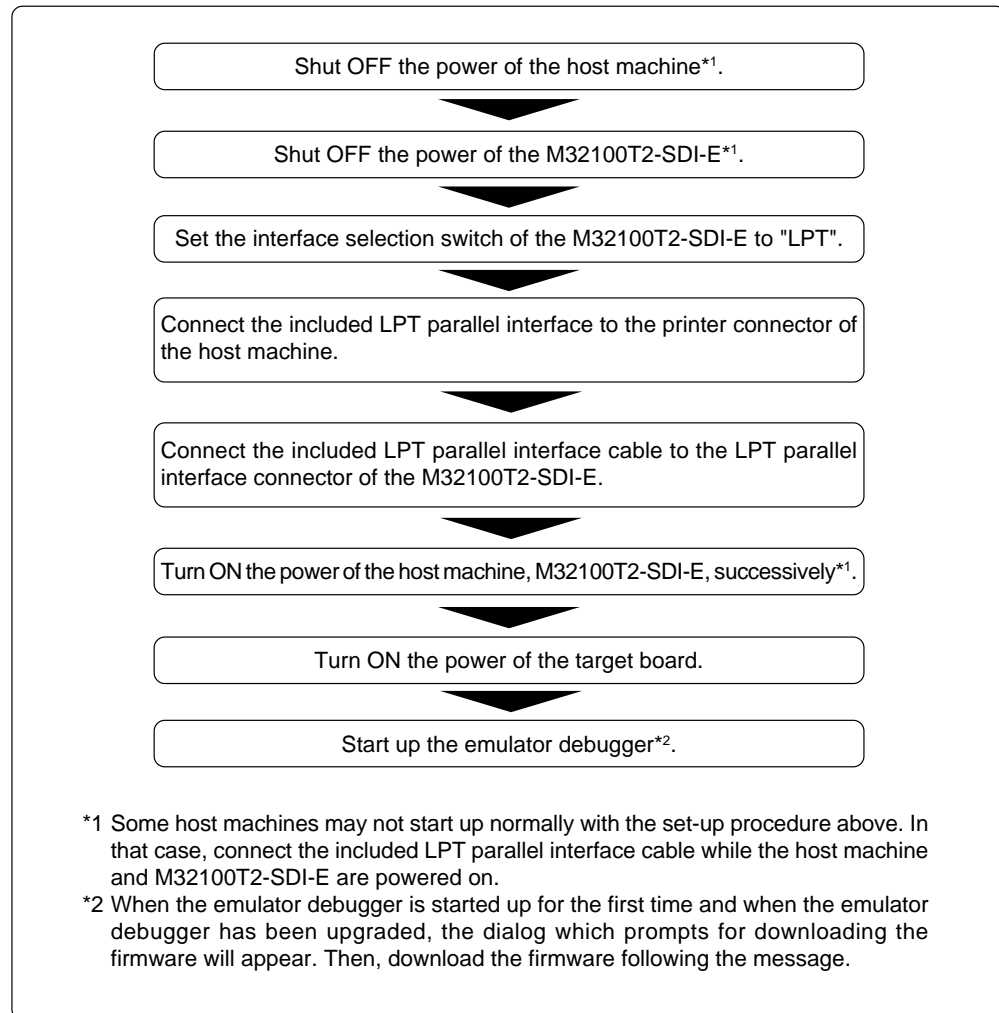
Shut OFF the power of the host machine$^{*1}$.

Shut OFF the power of the M32100T2-SDI-E$^{*1}$.

Set the interface selection switch of the M32100T2-SDI-E to "LPT".

Connect the included LPT parallel interface to the printer connector of the host machine.

Connect the included LPT parallel interface cable to the LPT parallel interface connector of the M32100T2-SDI-E.

Turn ON the power of the host machine, M32100T2-SDI-E, successively$^{*1}$.

Turn ON the power of the target board.

Start up the emulator debugger$^{*2}$.

*1 Some host machines may not start up normally with the set-up procedure above. In that case, connect the included LPT parallel interface cable while the host machine and M32100T2-SDI-E are powered on.

*2 When the emulator debugger is started up for the first time and when the emulator debugger has been upgraded, the dialog which prompts for downloading the firmware will appear. Then, download the firmware following the message.